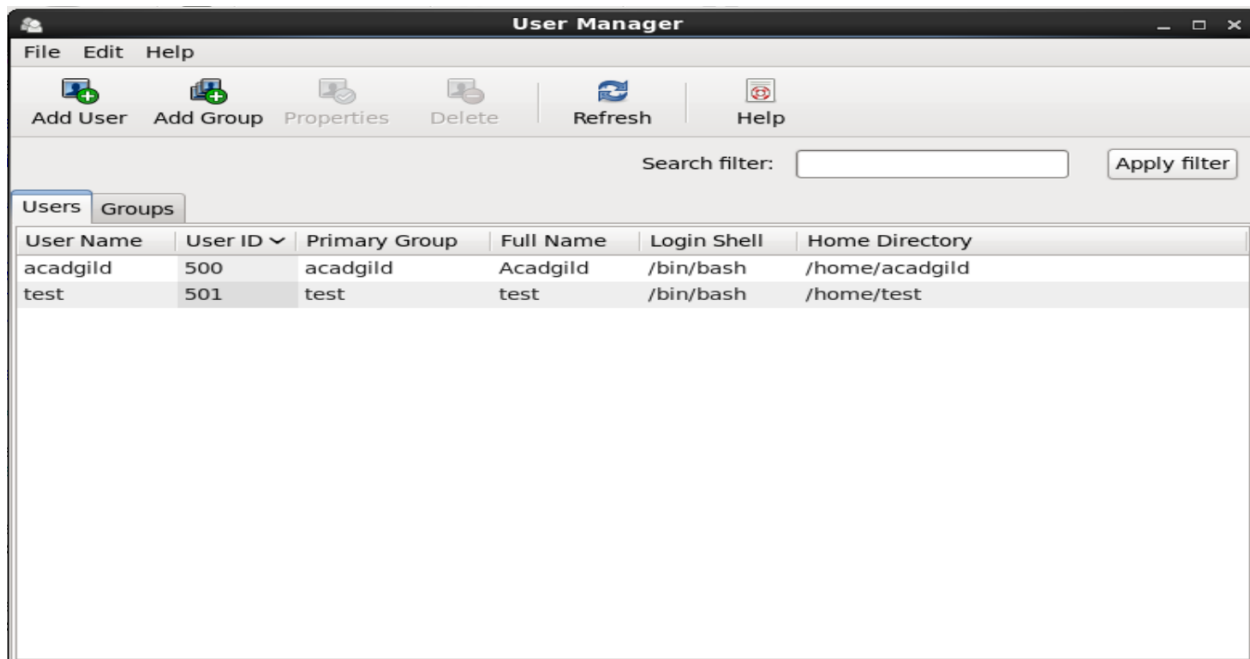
User Manager

File Edit Help

Add User Add Group Properties Delete Refresh Help

Search filter: Apply filter

Users Groups

| User Name | User ID | Primary Group | Full Name | Login Shell | Home Directory |
|---|---|---|---|---|---|
| acadgild | 500 | acadgild | Acadgild | /bin/bash | /home/acadgild |
| test | 501 | test | test | /bin/bash | /home/test |